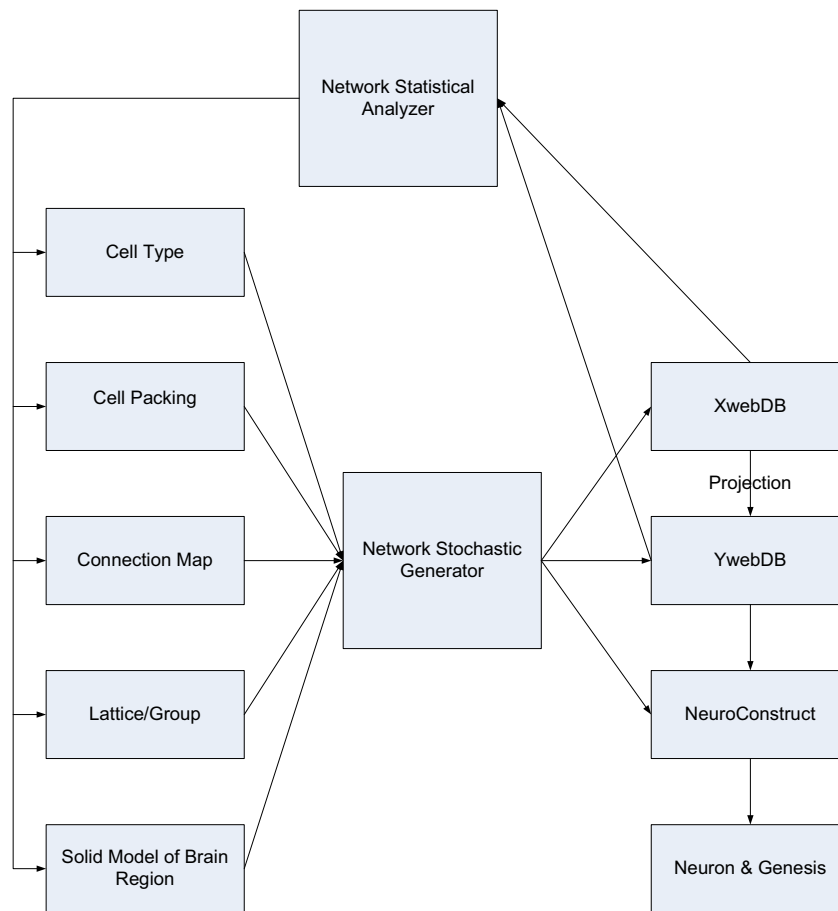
Network Statistical Analyzer

Cell Type

Cell Packing

Connection Map

Lattice/Group

Solid Model of Brain Region

Network Stochastic Generator

XwebDB

Projection

YwebDB

NeuroConstruct

Neuron & Genesis